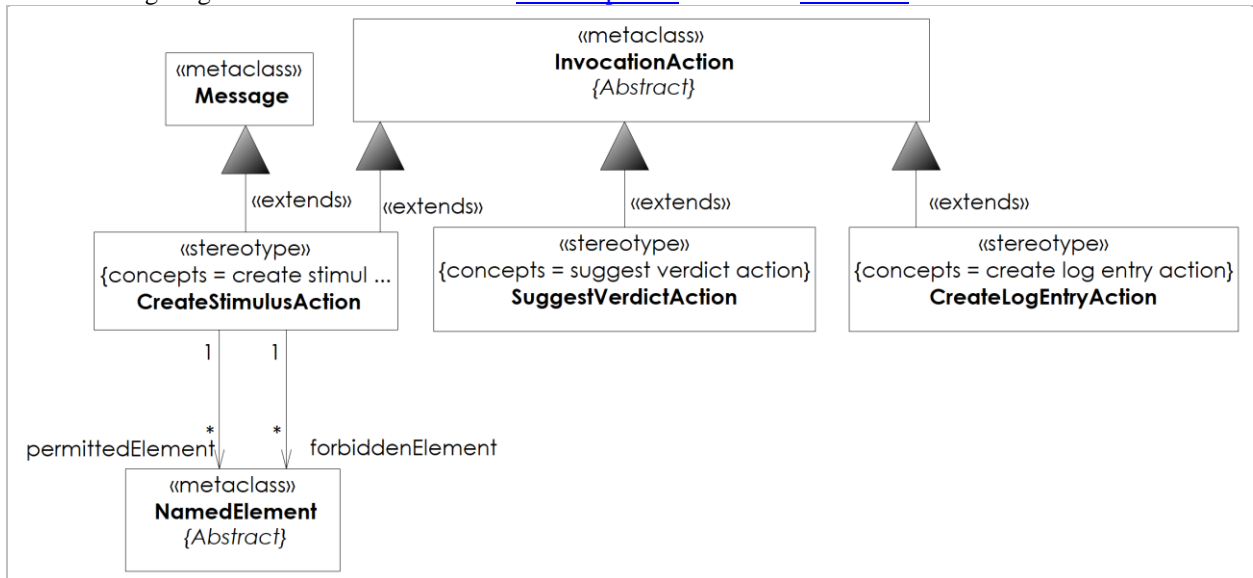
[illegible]

«metaclass»
**InvocationAction**
*{Abstract}*

«metaclass»
**Message**

«extends»

«extends»

«extends»

«extends»

«stereotype»
{concepts = create stimul ...
**CreateStimulusAction**

«stereotype»
{concepts = suggest verdict action}
**SuggestVerdictAction**

«stereotype»
{concepts = create log entry action}
**CreateLogEntryAction**

1

1

*

*

permittedElement

forbiddenElement

«metaclass»
**NamedElement**
*{Abstract}*